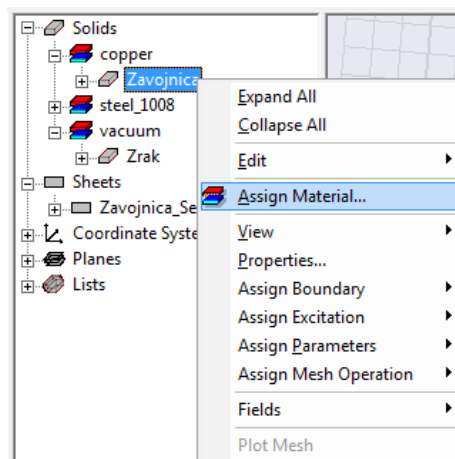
Solids
copper
Zavojnica
steel_1008
vacuum
Zrak
Sheets
Zavojnica_Se
Coordinate Syste
Planes
Lists

Expand All
Collapse All
Edit
Assign Material...
View
Properties...
Assign Boundary
Assign Excitation
Assign Parameters
Assign Mesh Operation
Fields
Plot Mesh